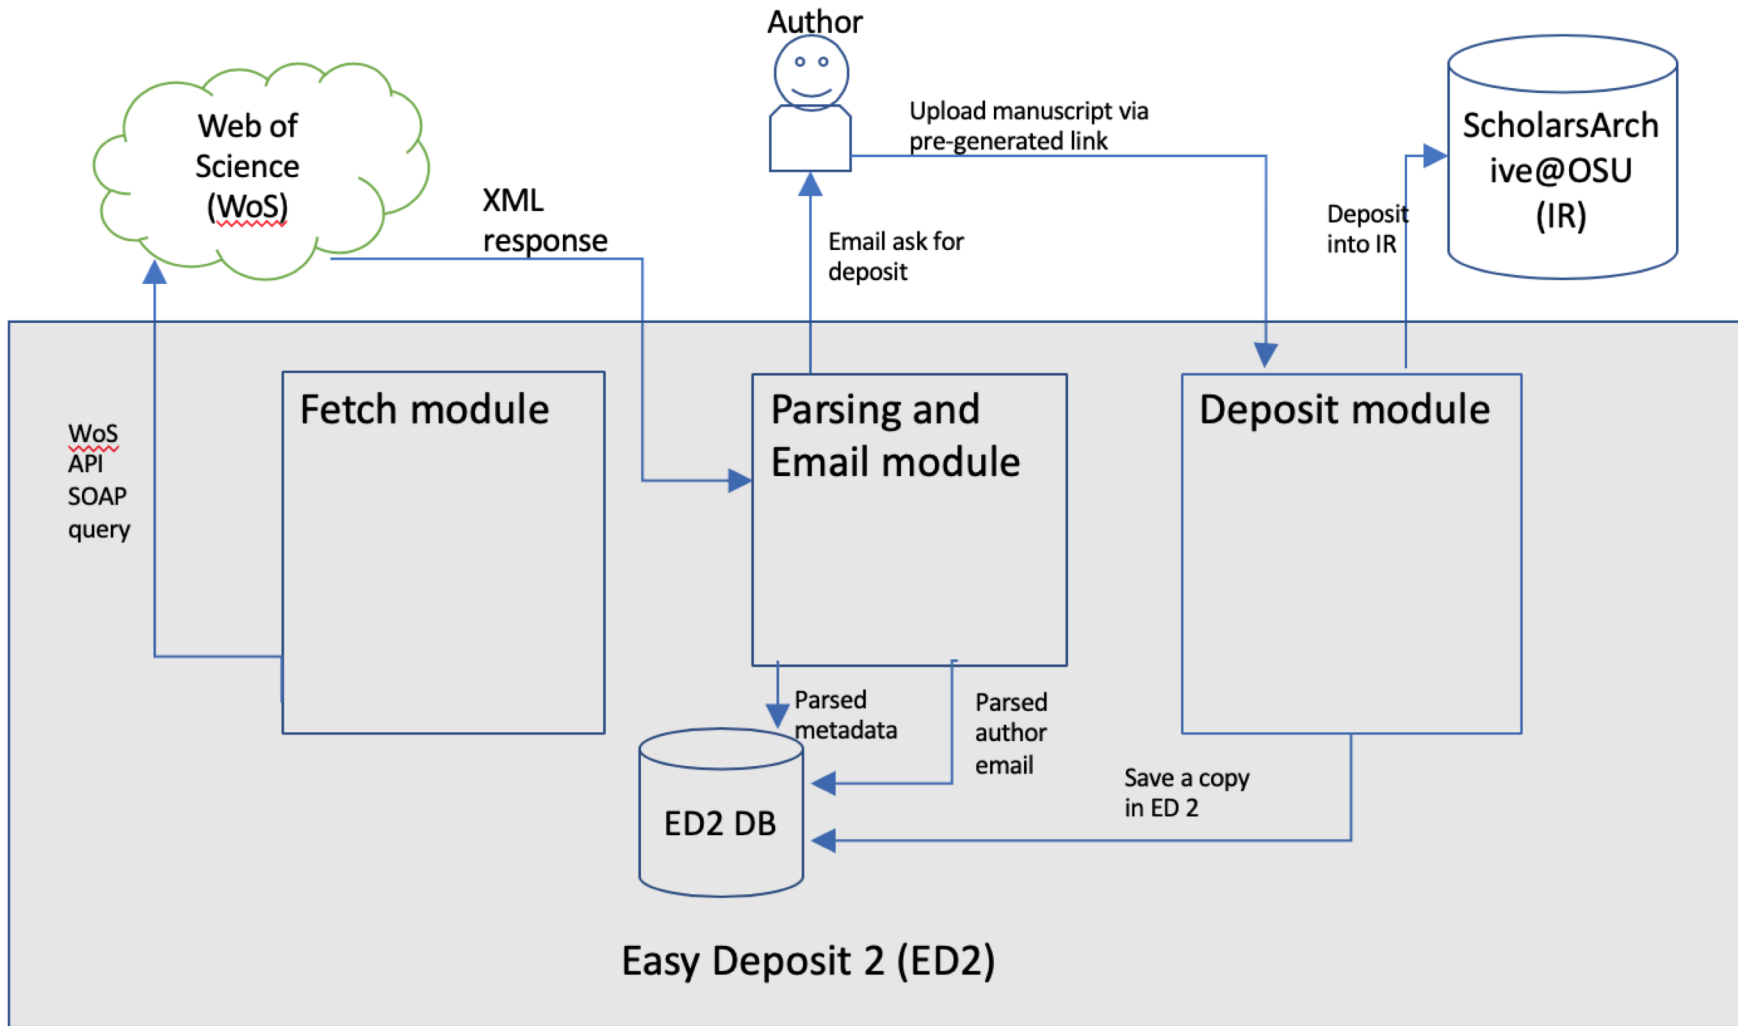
Author

Web of Science (WoS)

XML response

Upload manuscript via pre-generated link

Email ask for deposit

ScholarsArchive@OSU (IR)

Deposit into IR

WoS API SOAP query

Fetch module

Parsing and Email module

Deposit module

Parsed metadata

Parsed author email

Save a copy in ED 2

ED2 DB

Easy Deposit 2 (ED2)